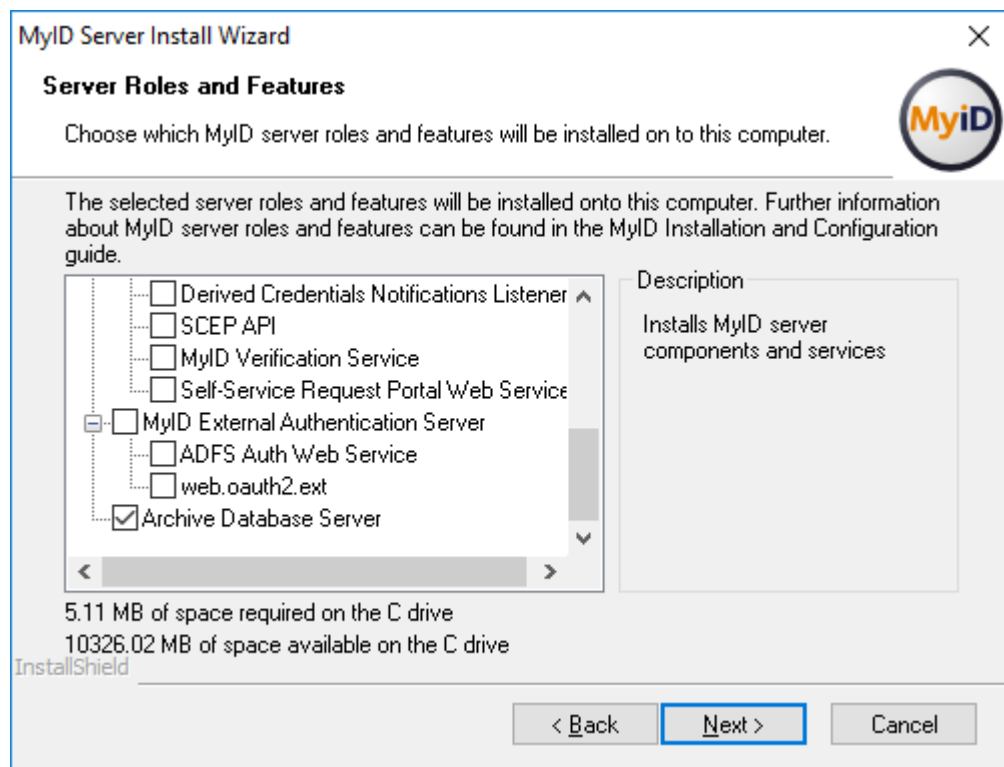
MyID Server Install Wizard

×

Server Roles and Features

Choose which MyID server roles and features will be installed on to this computer.

MyID

The selected server roles and features will be installed onto this computer. Further information about MyID server roles and features can be found in the MyID Installation and Configuration guide.

Derived Credentials Notifications Listener
SCEP API
MyID Verification Service
Self-Service Request Portal Web Service
MyID External Authentication Server
ADFS Auth Web Service
web.oauth2.ext
Archive Database Server

Description

Installs MyID server components and services

5.11 MB of space required on the C drive
10326.02 MB of space available on the C drive

InstallShield

< Back

Next >

Cancel